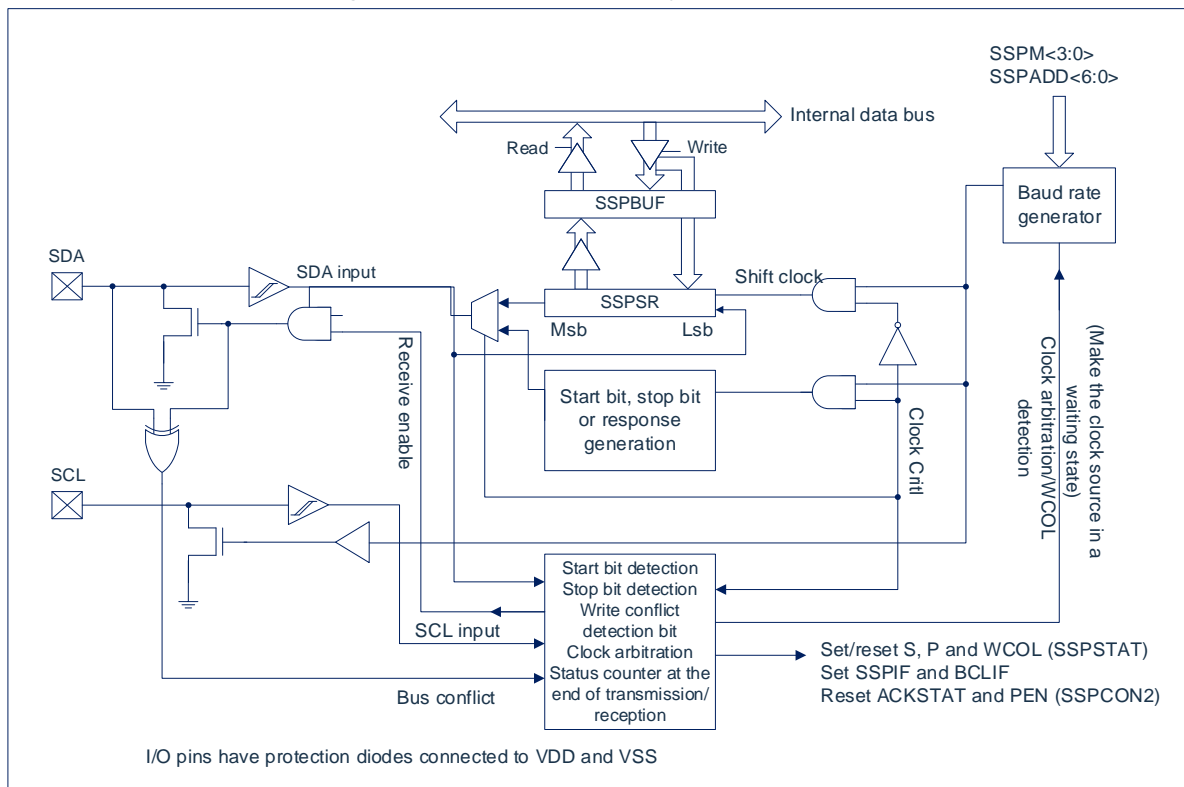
SSPM<3:0>
SSPADD<6:0>

Internal data bus

Read

Write

SSPBUF

Baud rate generator

SDA

SDA input

Shift clock

SSPSR

Msb

Lsb

Receive enable

(Make the clock source in a waiting state)
Clock arbitration/WCOL detection

Start bit, stop bit or response generation

Clock Critl

SCL

Start bit detection
Stop bit detection
Write conflict detection bit
Clock arbitration
Status counter at the end of transmission/ reception

SCL input

Bus conflict

Set/reset S, P and WCOL (SSPSTAT)
Set SSPIF and BCLIF
Reset ACKSTAT and PEN (SSPCON2)

I/O pins have protection diodes connected to VDD and VSS